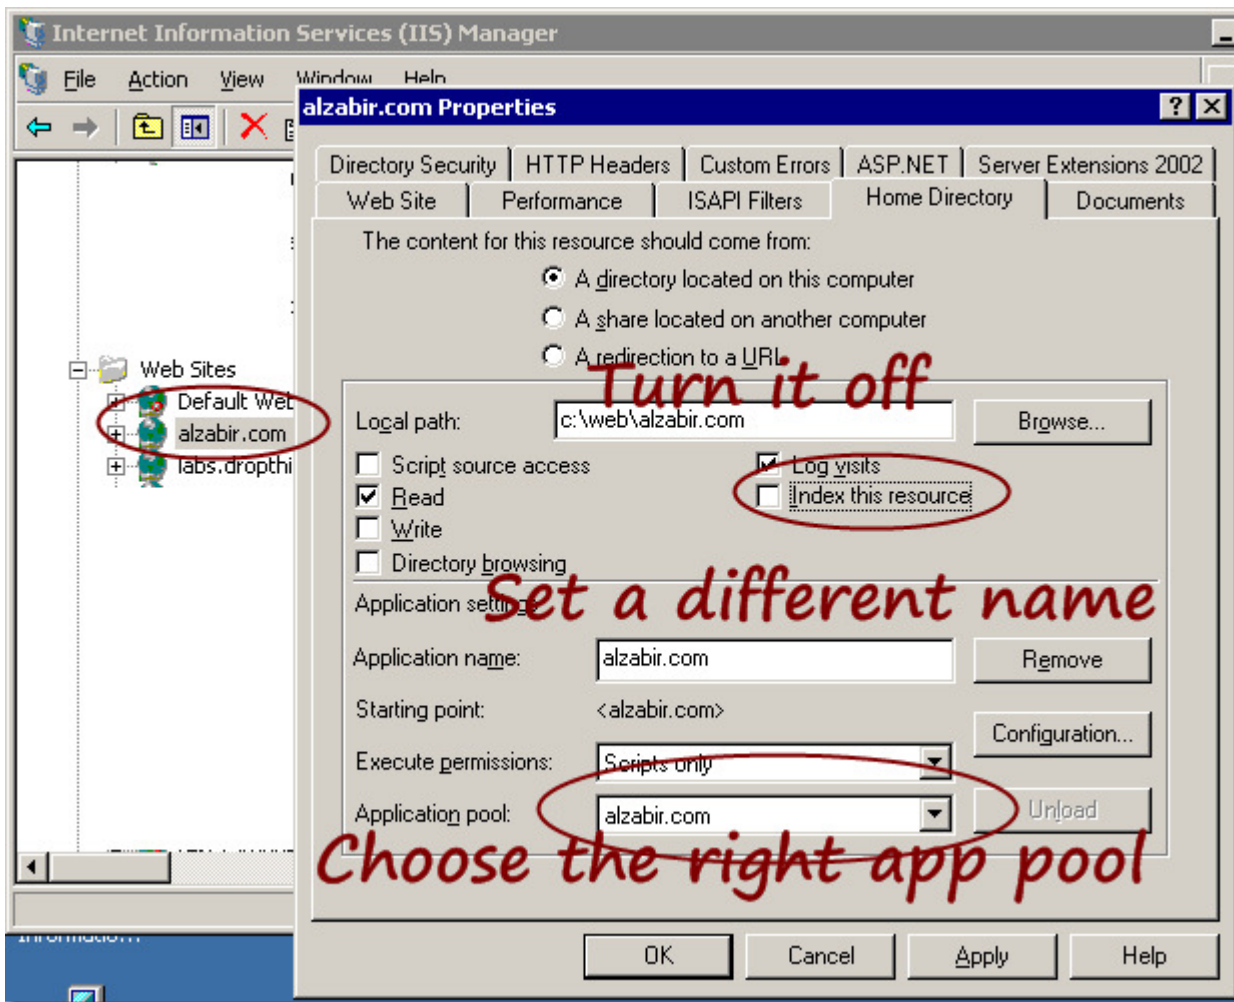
Internet Information Services (IIS) Manager

File Action View Window Help

Web Sites
Default Wet
alzabir.com
labs.dropthi

alzabir.com Properties

Directory Security | HTTP Headers | Custom Errors | ASP.NET | Server Extensions 2002
Web Site | Performance | ISAPI Filters | Home Directory | Documents

The content for this resource should come from:
A directory located on this computer
A share located on another computer
A redirection to a URL

Turn it off

Local path: c:\web\alzabir.com Browse...

Script source access
Read
Write
Directory browsing
Log visits
Index this resource

Application settings

Set a different name

Application name: alzabir.com Remove
Starting point: <alzabir.com>
Configuration...
Execute permissions: Scripts only
Application pool: alzabir.com Unload

Choose the right app pool

OK Cancel Apply Help